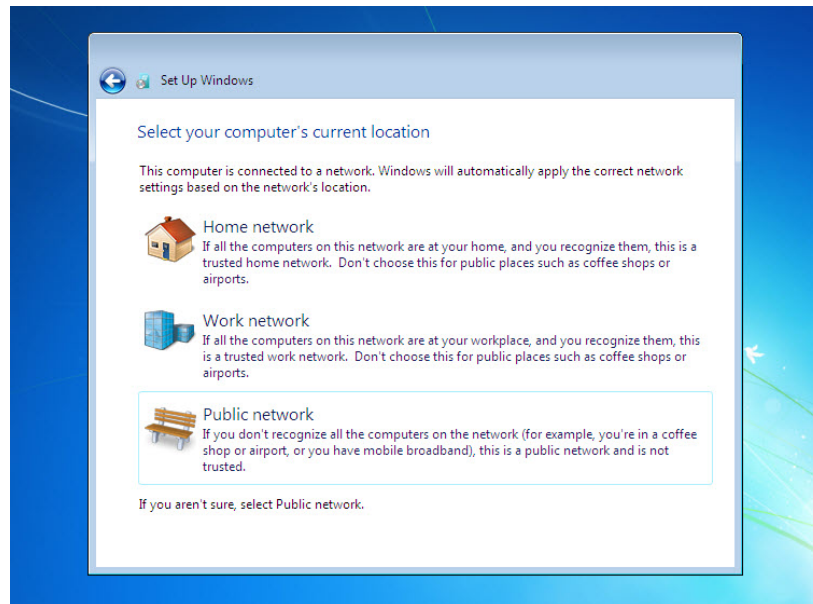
Set Up Windows

Select your computer's current location

This computer is connected to a network. Windows will automatically apply the correct network settings based on the network's location.

Home network
If all the computers on this network are at your home, and you recognize them, this is a trusted home network. Don't choose this for public places such as coffee shops or airports.

Work network
If all the computers on this network are at your workplace, and you recognize them, this is a trusted work network. Don't choose this for public places such as coffee shops or airports.

Public network
If you don't recognize all the computers on the network (for example, you're in a coffee shop or airport, or you have mobile broadband), this is a public network and is not trusted.

If you aren't sure, select Public network.